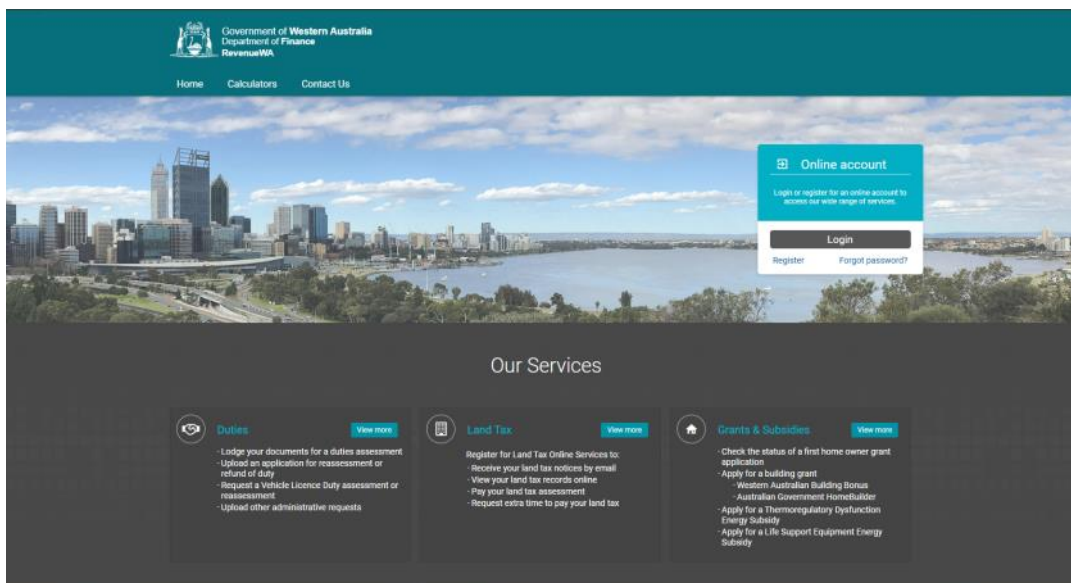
Government of Western Australia
Department of Finance
RevenueWA

Home Calculators Contact Us

Online account

Login or register for an online account to access our wide range of services.

Login

Register Forgot password?

Our Services

Duties View more

- Lodge your documents for a duties assessment
- Upload an application for reassessment or refund of duty
- Request a Vehicle Licence Duty assessment or reassessment
- Upload other administrative requests

Land Tax View more

Register for Land Tax Online Services to:
- Receive your land tax notices by email
- View your land tax records online
- Pay your land tax assessment
- Request extra time to pay your land tax

Grants & Subsidies View more

- Check the status of a first home owner grant application
- Apply for a building grant
- Western Australian Building Bonus
- Australian Government HomeBuilder
- Apply for a Thermoregulatory Dysfunction Energy Subsidy
- Apply for a Life Support Equipment Energy Subsidy